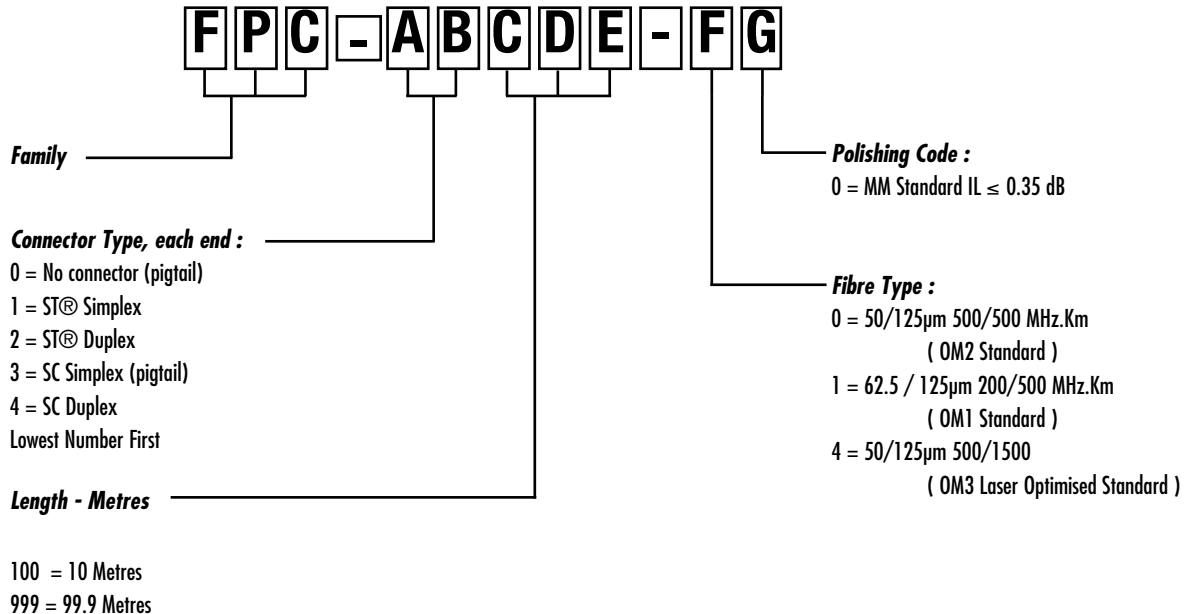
F P C - A B C D E - F G

Family

Connector Type, each end :
0 = No connector (pigtail)
1 = ST® Simplex
2 = ST® Duplex
3 = SC Simplex (pigtail)
4 = SC Duplex
Lowest Number First

Length - Metres

100 = 10 Metres
999 = 99.9 Metres

Polishing Code :
0 = MM Standard IL $\leq$ 0.35 dB

Fibre Type :
0 = 50/125µm 500/500 MHz.Km
( OM2 Standard )
1 = 62.5 / 125µm 200/500 MHz.Km
( OM1 Standard )
4 = 50/125µm 500/1500
( OM3 Laser Optimised Standard )